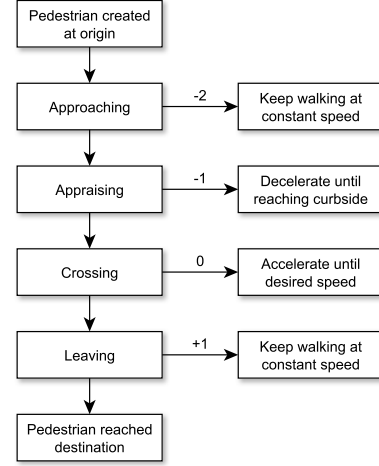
Pedestrian created at origin

Approaching

-2

Keep walking at constant speed

Appraising

-1

Decelerate until reaching curbside

Crossing

0

Accelerate until desired speed

Leaving

+1

Keep walking at constant speed

Pedestrian reached destination